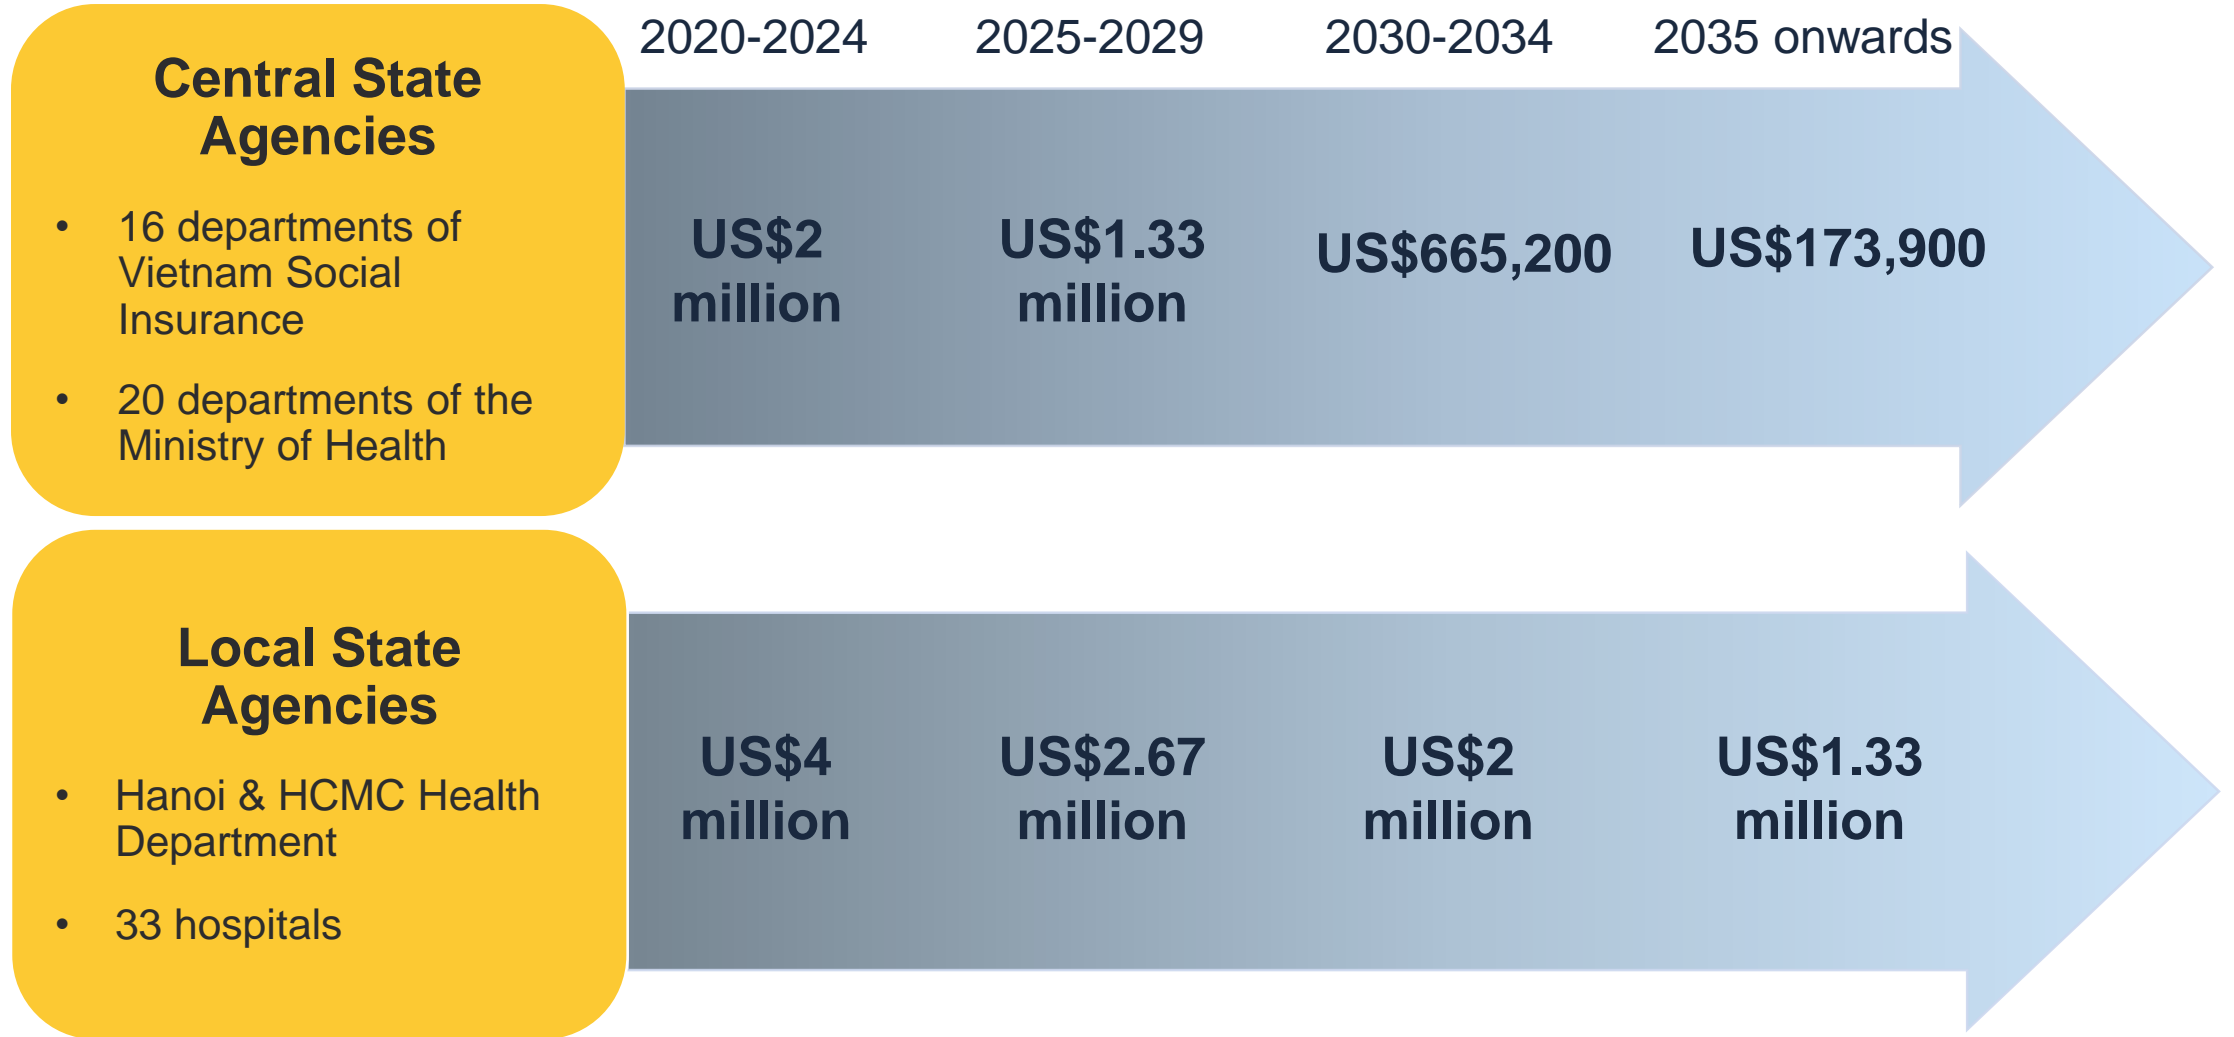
Central State Agencies

- 16 departments of Vietnam Social Insurance
- 20 departments of the Ministry of Health

2020-2024 2025-2029 2030-2034 2035 onwards

US$2 million US$1.33 million US$665,200 US$173,900

Local State Agencies

- Hanoi & HCMC Health Department
- 33 hospitals

US$4 million US$2.67 million US$2 million US$1.33 million